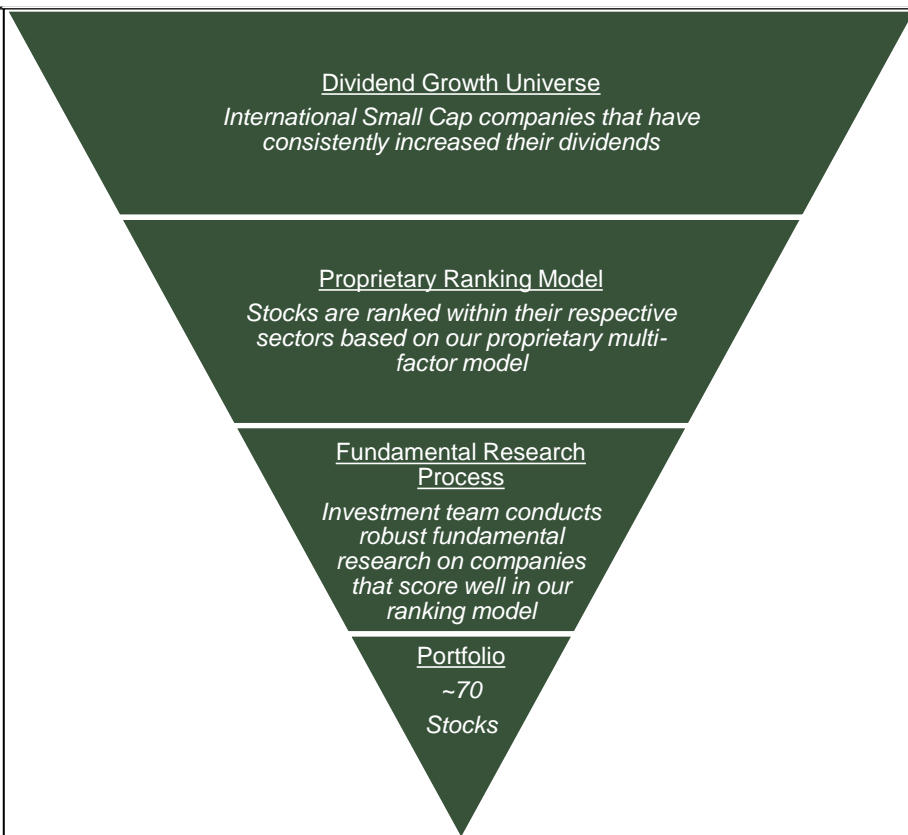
Dividend Growth Universe

International Small Cap companies that have consistently increased their dividends

Proprietary Ranking Model

Stocks are ranked within their respective sectors based on our proprietary multi-factor model

Fundamental Research Process

Investment team conducts robust fundamental research on companies that score well in our ranking model

Portfolio

~70

Stocks